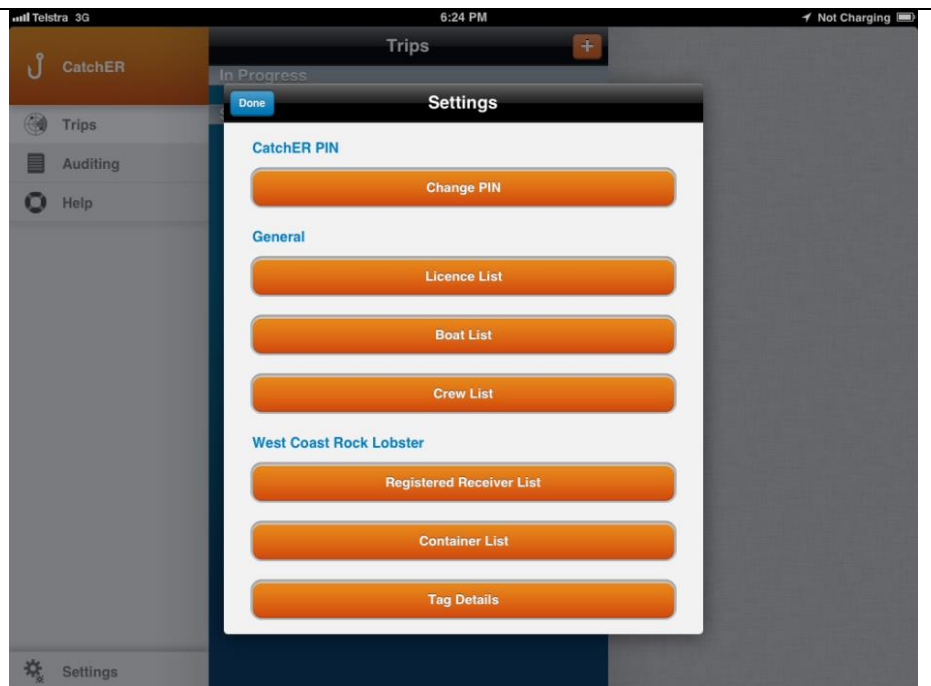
Telstra 3G
6:24 PM
Not Charging

CatchER
Trips
Auditing
Help

Trips
In Progress

Done
Settings

CatchER PIN
Change PIN

General
Licence List
Boat List
Crew List

West Coast Rock Lobster
Registered Receiver List
Container List
Tag Details

Settings